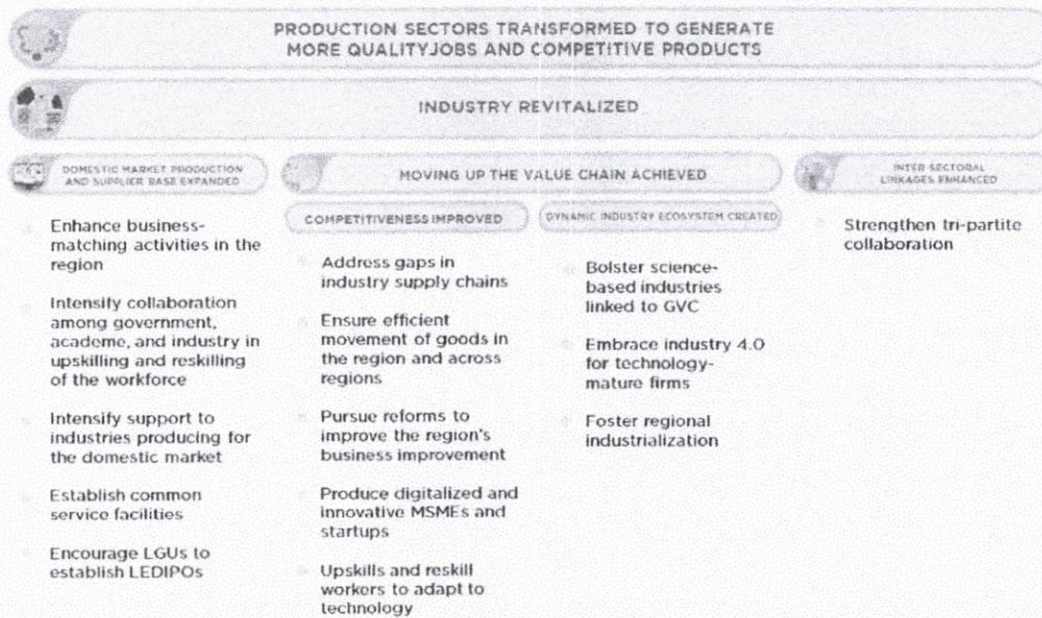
PRODUCTION SECTORS TRANSFORMED TO GENERATE MORE QUALITYJOBS AND COMPETITIVE PRODUCTS

INDUSTRY REVITALIZED

DOMESTIC MARKET PRODUCTION AND SUPPLIER BASE EXPANDED

Enhance business-matching activities in the region

Intensify collaboration among government, academe, and industry in upskilling and reskilling of the workforce

Intensify support to industries producing for the domestic market

Establish common service facilities

Encourage LGUs to establish LEDIPOs

MOVING UP THE VALUE CHAIN ACHIEVED

COMPETITIVENESS IMPROVED

Address gaps in industry supply chains

Ensure efficient movement of goods in the region and across regions

Pursue reforms to improve the region's business improvement

Produce digitalized and innovative MSMEs and startups

Upskills and reskill workers to adapt to technology

DYNAMIC INDUSTRY ECOSYSTEM CREATED

Bolster science-based industries linked to GVC

Embrace industry 4.0 for technology-mature firms

Foster regional industrialization

INTER-SECTORAL LINKAGES ENHANCED

Strengthen tri-partite collaboration